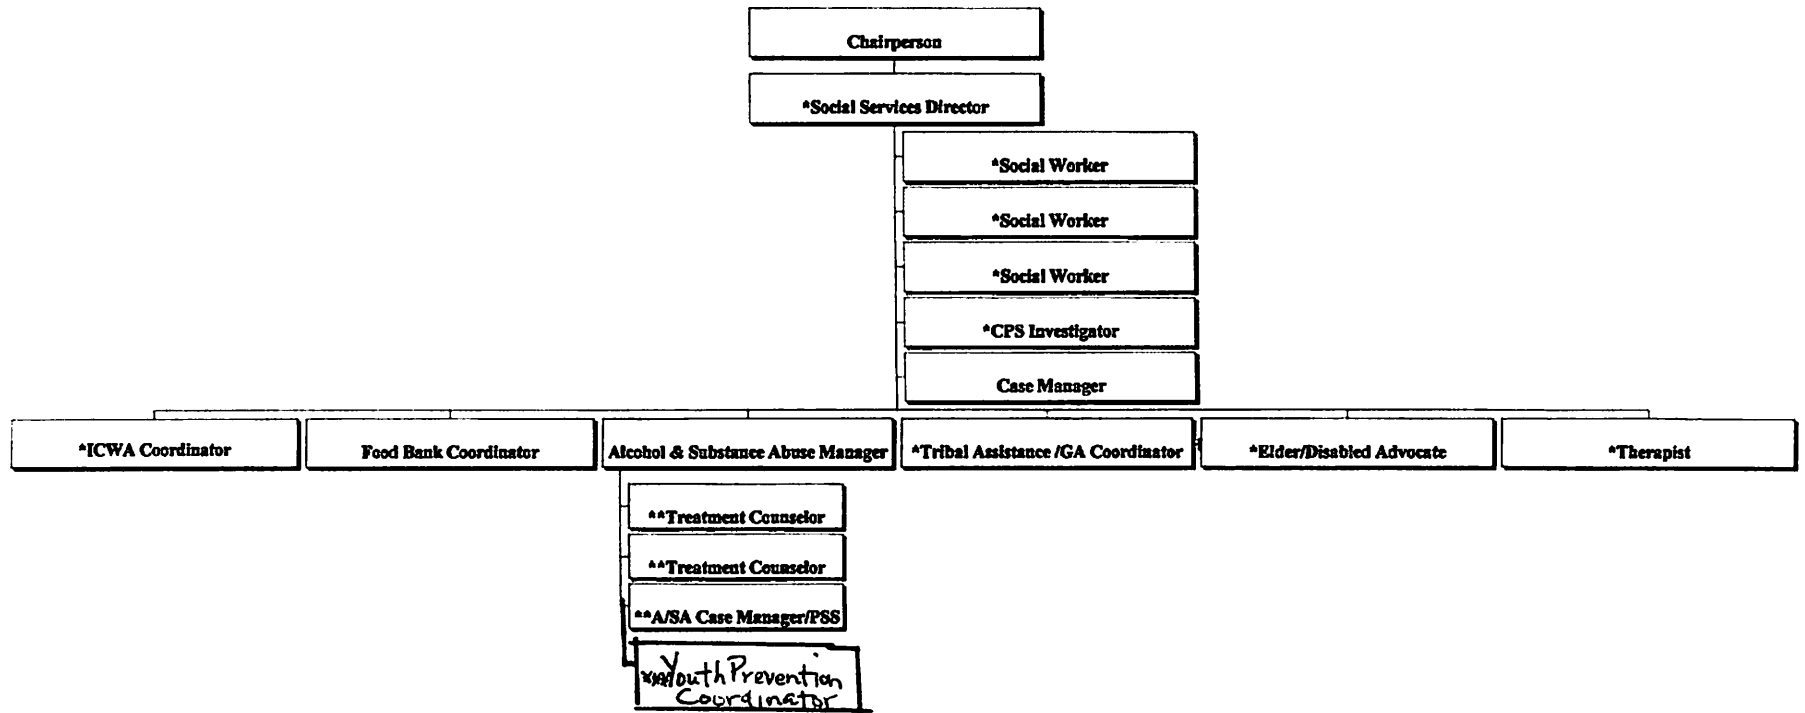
Chairperson

*Social Services Director

*Social Worker

*Social Worker

*Social Worker

*CPS Investigator

Case Manager

*ICWA Coordinator

Food Bank Coordinator

Alcohol & Substance Abuse Manager

*Tribal Assistance /GA Coordinator

*Elder/Disabled Advocate

*Therapist

**Treatment Counselor

**Treatment Counselor

**A/SA Case Manager/PSS

**Youth Prevention Coordinator